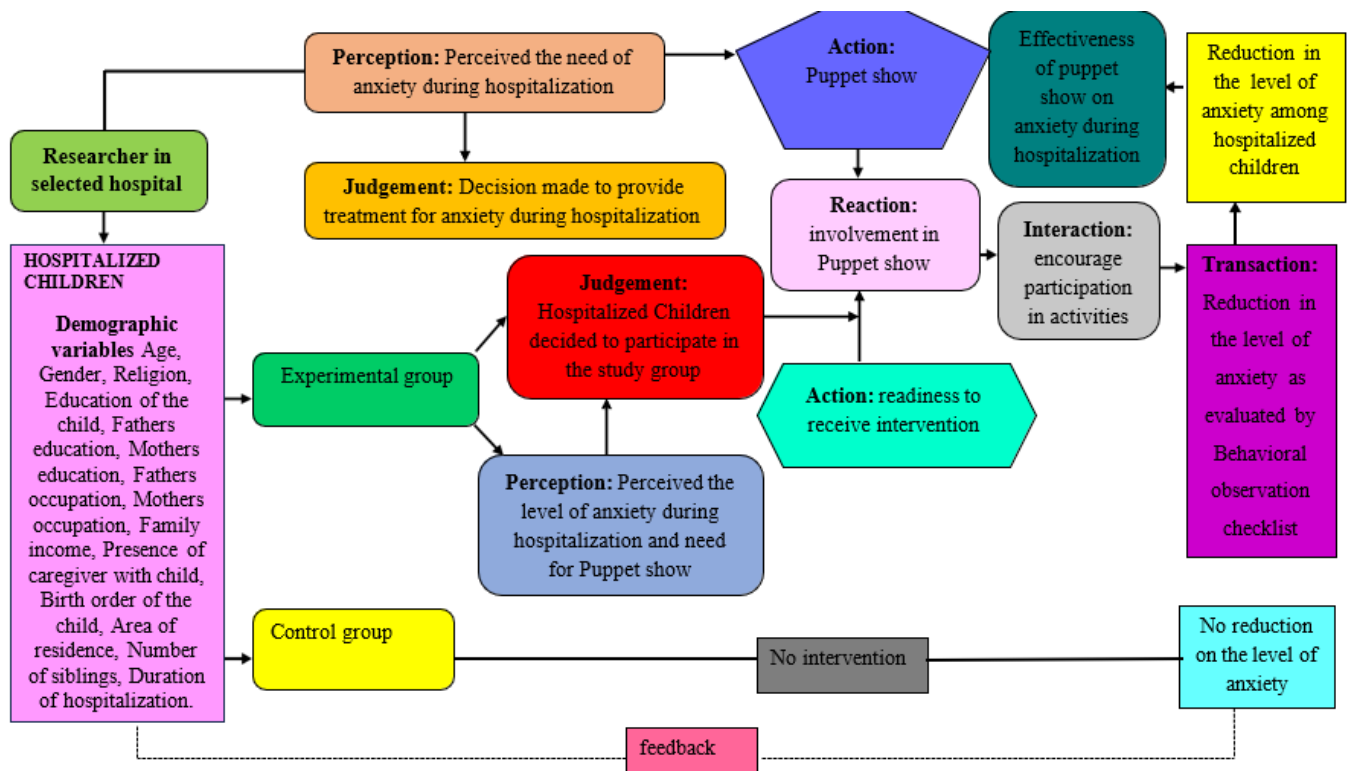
Perception: Perceived the need of anxiety during hospitalization

Action: Puppet show

Effectiveness of puppet show on anxiety during hospitalization

Reduction in the level of anxiety among hospitalized children

Researcher in selected hospital

Judgement: Decision made to provide treatment for anxiety during hospitalization

Reaction: involvement in Puppet show

Interaction: encourage participation in activities

Transaction: Reduction in the level of anxiety as evaluated by Behavioral observation checklist

HOSPITALIZED CHILDREN

Demographic variables Age, Gender, Religion, Education of the child, Fathers education, Mothers education, Fathers occupation, Mothers occupation, Family income, Presence of caregiver with child, Birth order of the child, Area of residence, Number of siblings, Duration of hospitalization.

Judgement: Hospitalized Children decided to participate in the study group

Experimental group

Action: readiness to receive intervention

Perception: Perceived the level of anxiety during hospitalization and need for Puppet show

Control group

No intervention

No reduction on the level of anxiety

feedback